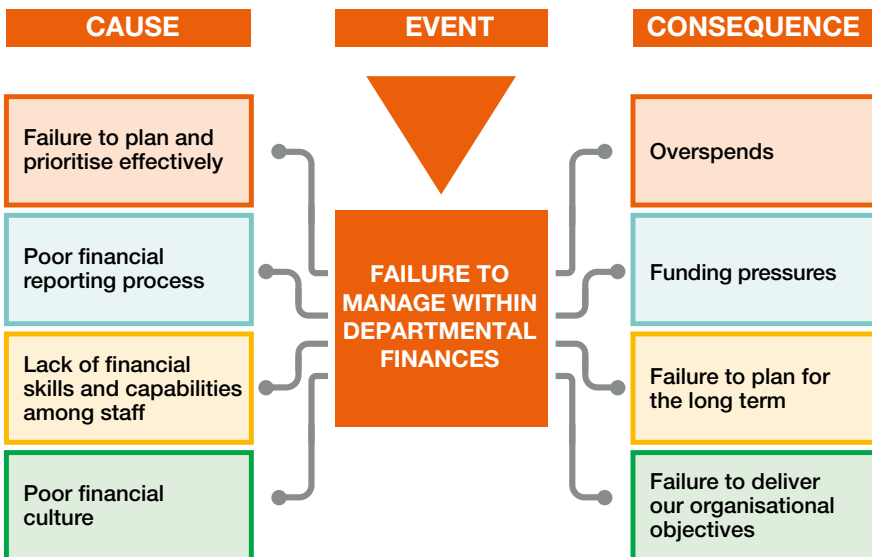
CAUSE

EVENT

CONSEQUENCE

Failure to plan and prioritise effectively

Poor financial reporting process

Lack of financial skills and capabilities among staff

Poor financial culture

FAILURE TO MANAGE WITHIN DEPARTMENTAL FINANCES

Overspends

Funding pressures

Failure to plan for the long term

Failure to deliver our organisational objectives